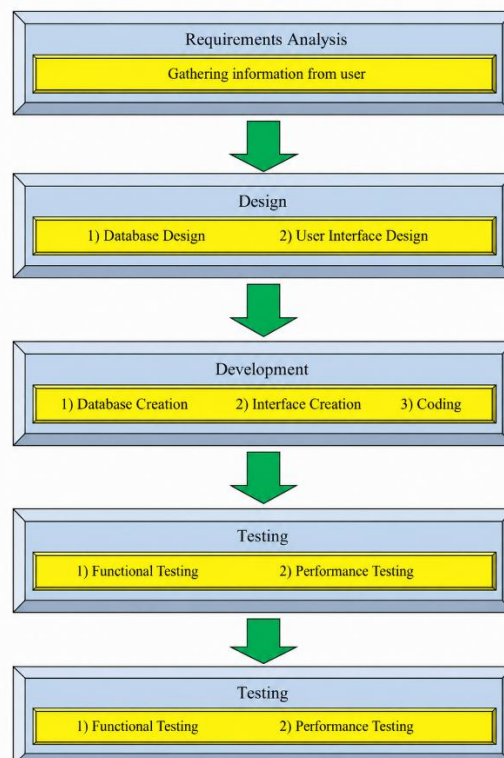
Requirements Analysis

Gathering information from user

Design

1) Database Design 2) User Interface Design

Development

1) Database Creation 2) Interface Creation 3) Coding

Testing

1) Functional Testing 2) Performance Testing

Testing

1) Functional Testing 2) Performance Testing